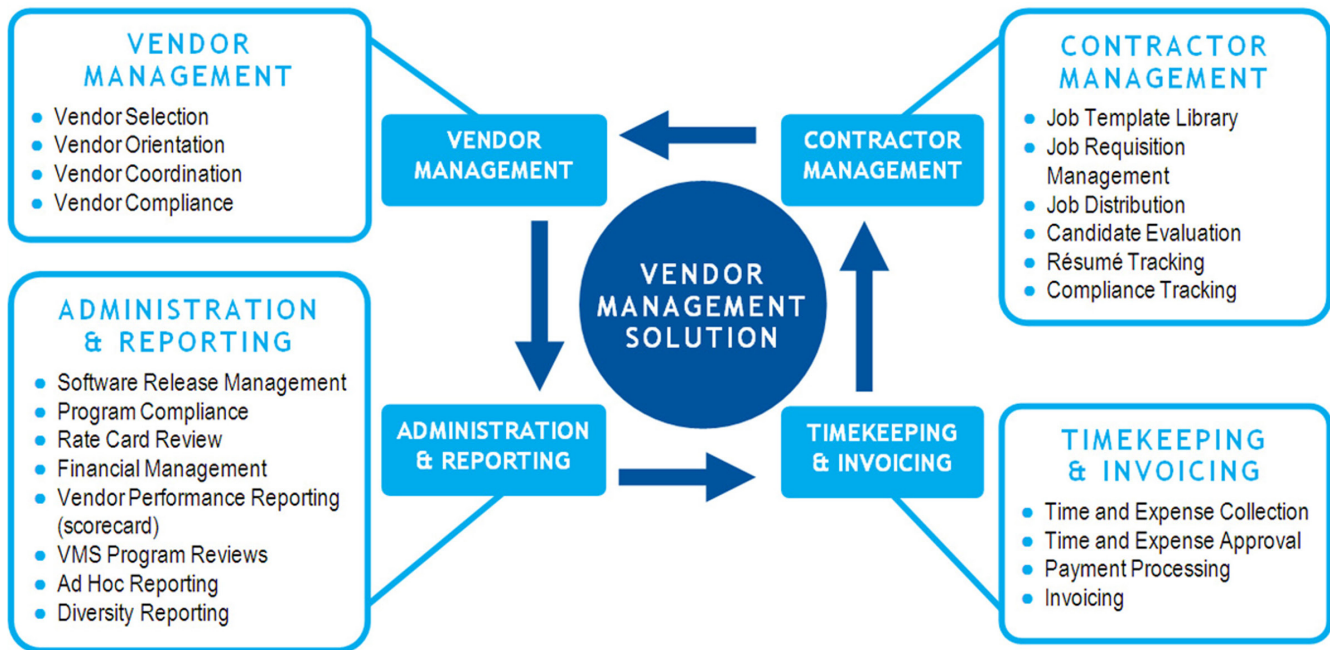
VENDOR MANAGEMENT

- Vendor Selection
- Vendor Orientation
- Vendor Coordination
- Vendor Compliance

CONTRACTOR MANAGEMENT

- Job Template Library
- Job Requisition Management
- Job Distribution
- Candidate Evaluation
- Résumé Tracking
- Compliance Tracking

VENDOR MANAGEMENT

CONTRACTOR MANAGEMENT

VENDOR MANAGEMENT SOLUTION

ADMINISTRATION & REPORTING

TIMEKEEPING & INVOICING

ADMINISTRATION & REPORTING

- Software Release Management
- Program Compliance
- Rate Card Review
- Financial Management
- Vendor Performance Reporting (scorecard)
- VMS Program Reviews
- Ad Hoc Reporting
- Diversity Reporting

TIMEKEEPING & INVOICING

- Time and Expense Collection
- Time and Expense Approval
- Payment Processing
- Invoicing